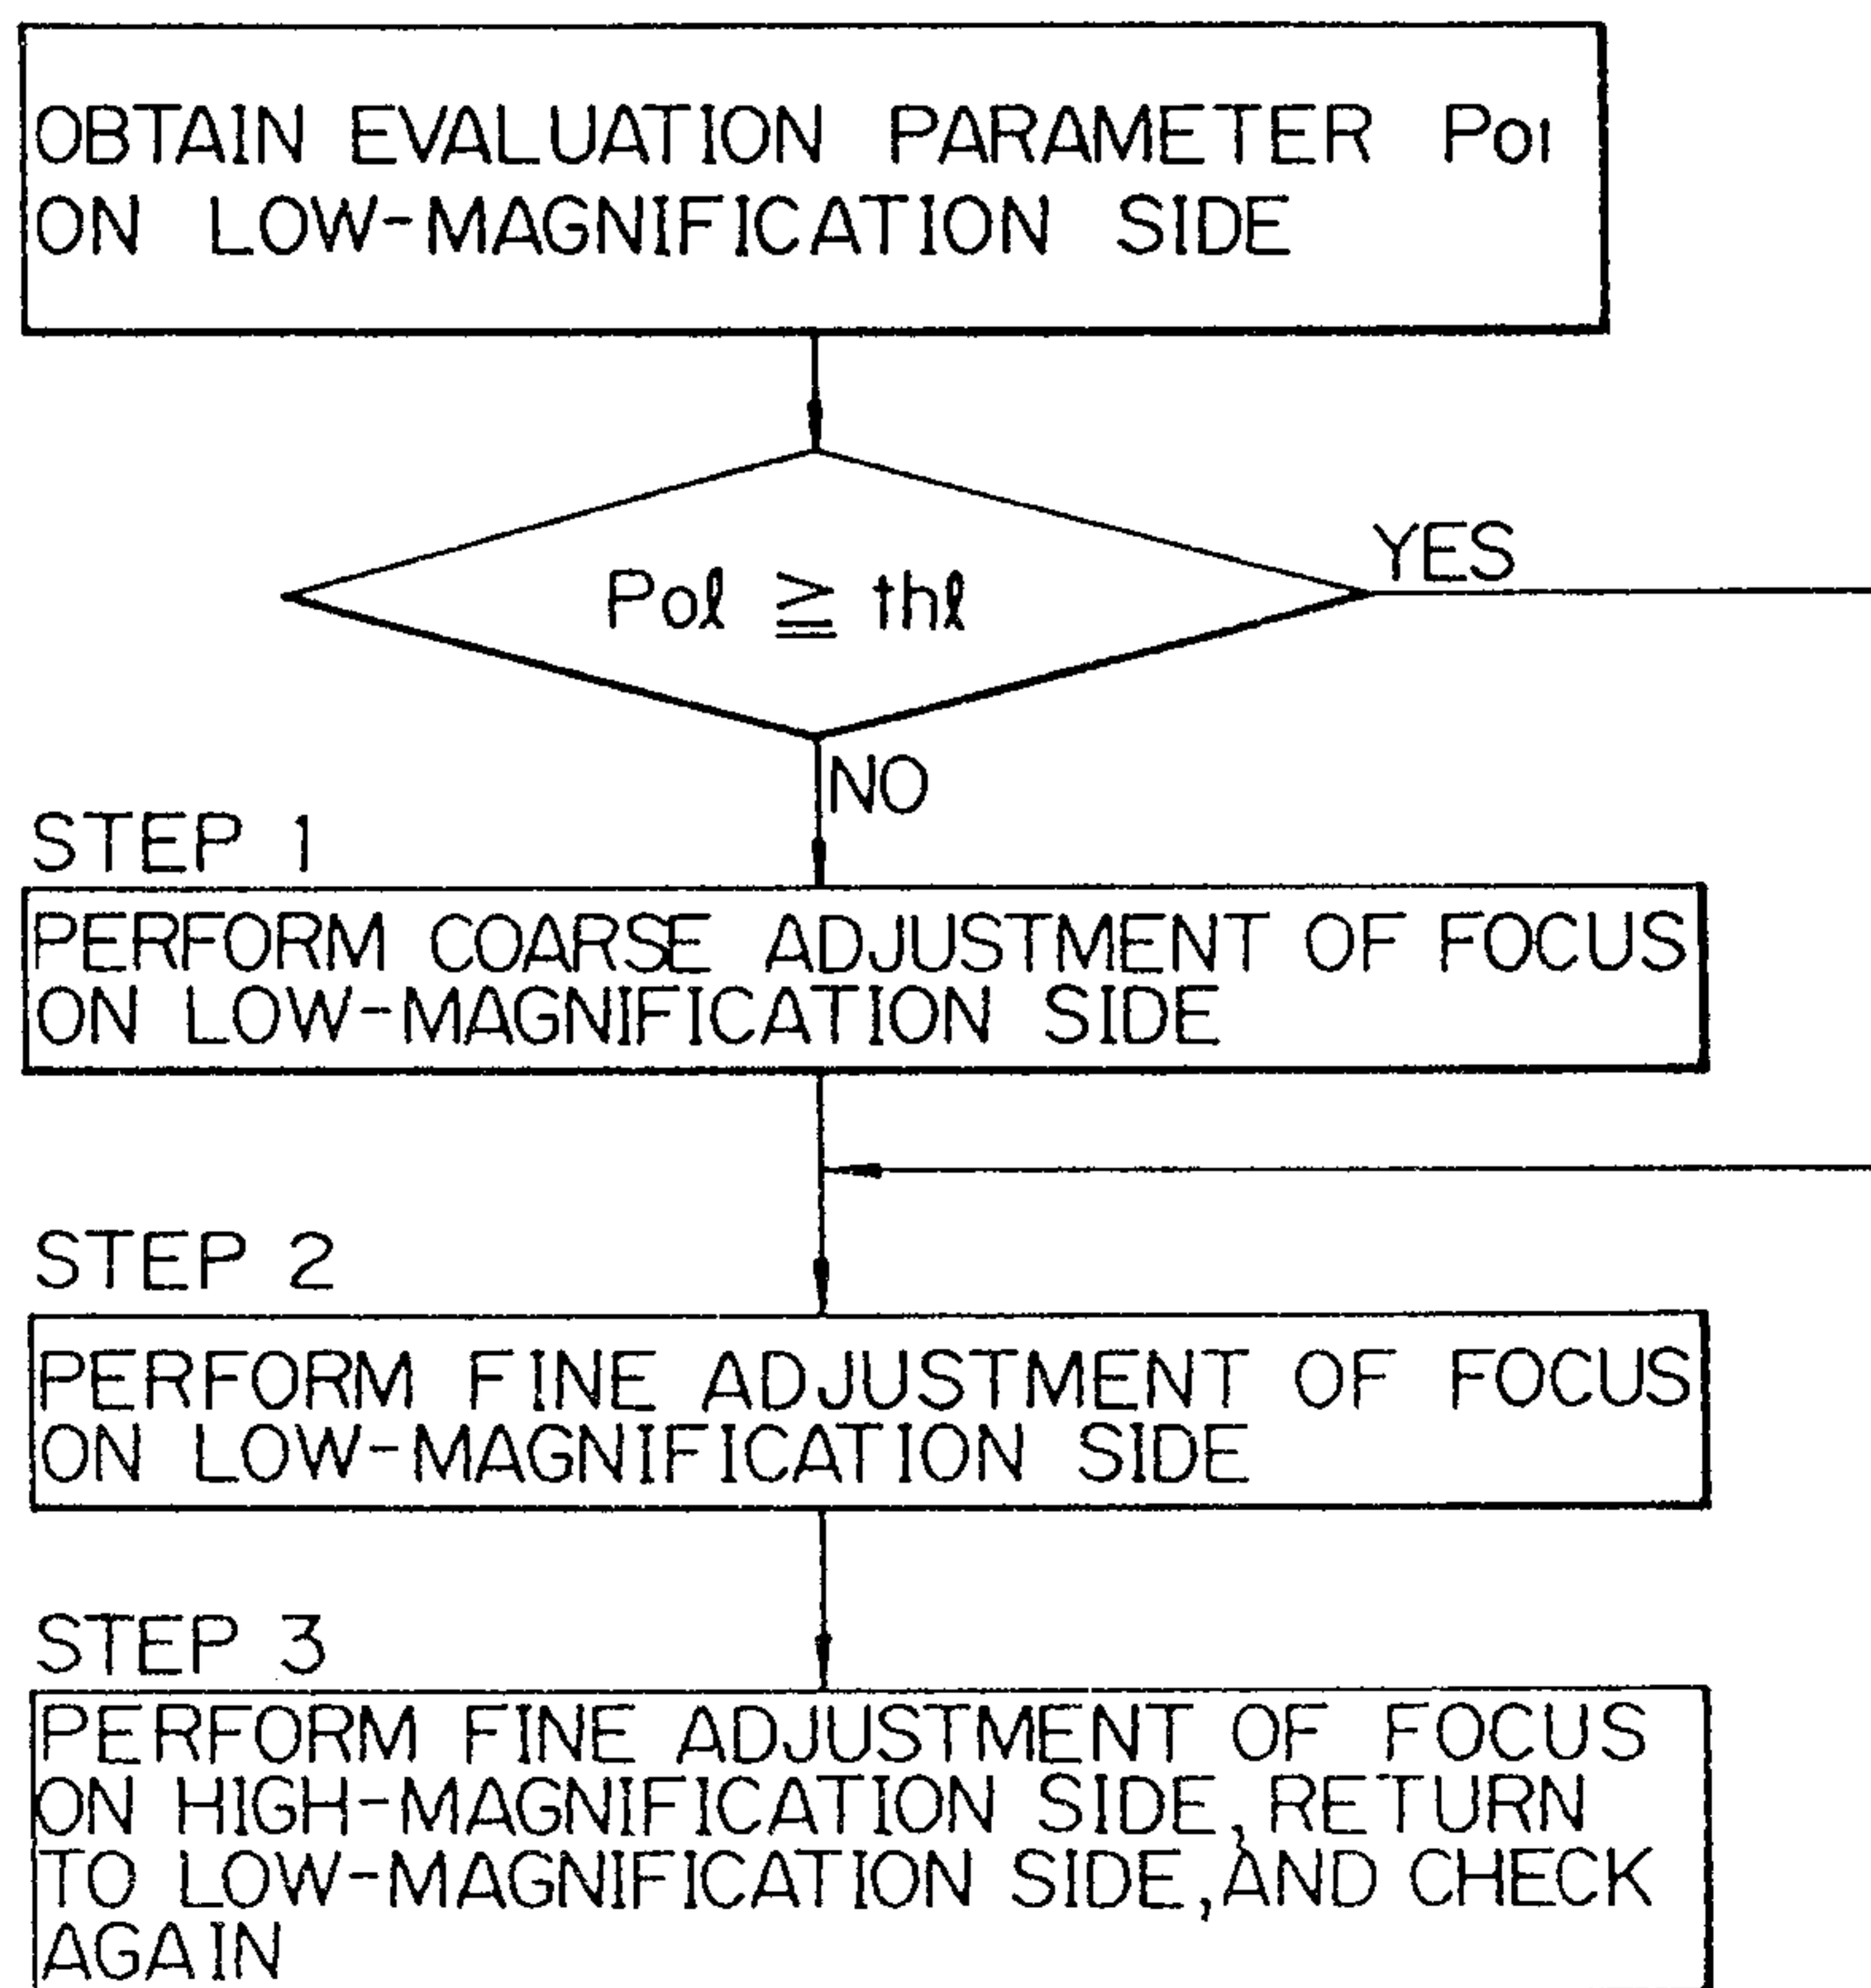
OBTAIN EVALUATION PARAMETER Pol ON LOW-MAGNIFICATION SIDE

$Pol \geqq thl$

YES

NO

STEP 1

PERFORM COARSE ADJUSTMENT OF FOCUS ON LOW-MAGNIFICATION SIDE

STEP 2

PERFORM FINE ADJUSTMENT OF FOCUS ON LOW-MAGNIFICATION SIDE

STEP 3

PERFORM FINE ADJUSTMENT OF FOCUS ON HIGH-MAGNIFICATION SIDE, RETURN TO LOW-MAGNIFICATION SIDE, AND CHECK AGAIN